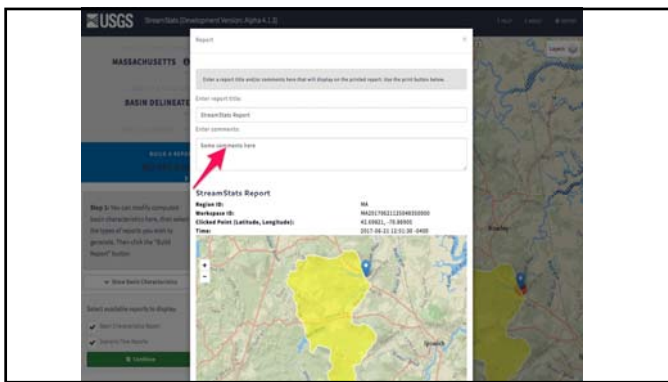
USGS StreamStats (Development Version: Alpha 4.1.3)

Report

MASSACHUSETTS

BASIN DELINEATE

Enter a report title and/or comments here that will display on the printed report. Use the print button below.

Enter report title:

StreamStats Report

Enter comments:

Some comments here

StreamStats Report

Region ID: MA

Workspace ID: MA20170621135048350000

Clicked Point (Latitude, Longitude): 42.69821, -70.88900

Time: 2017-06-21 13:51:30 -0400

Step 3: You can modify computed basin characteristics here, then select the types of reports you wish to generate. Then click the "Build Report" button

Show Basin Characteristics

Select available reports to display:

Basin Characteristics Report

Scenario Flow Reports

Continue

+
-

Ipswich